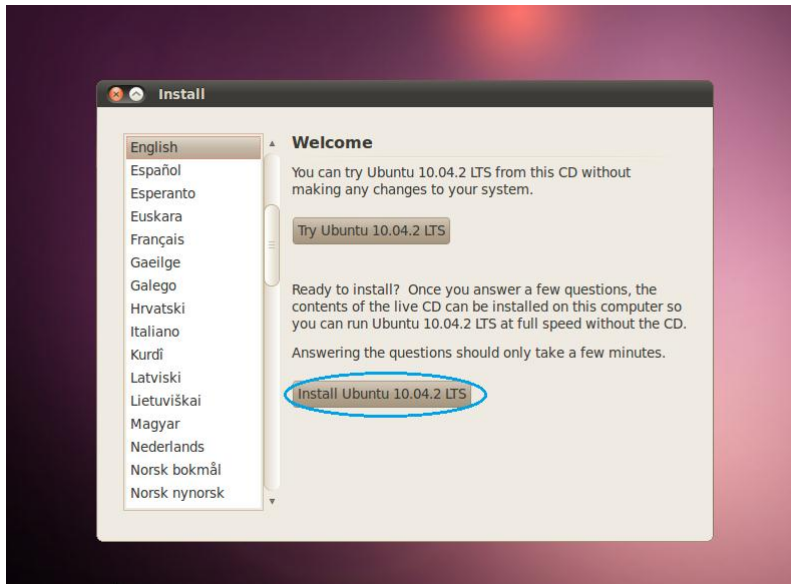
Install

English
Español
Esperanto
Euskara
Français
Gaeilge
Galego
Hrvatski
Italiano
Kurdî
Latviski
Lietuviškai
Magyar
Nederlands
Norsk bokmål
Norsk nynorsk

Welcome

You can try Ubuntu 10.04.2 LTS from this CD without making any changes to your system.

Try Ubuntu 10.04.2 LTS

Ready to install? Once you answer a few questions, the contents of the live CD can be installed on this computer so you can run Ubuntu 10.04.2 LTS at full speed without the CD.

Answering the questions should only take a few minutes.

Install Ubuntu 10.04.2 LTS